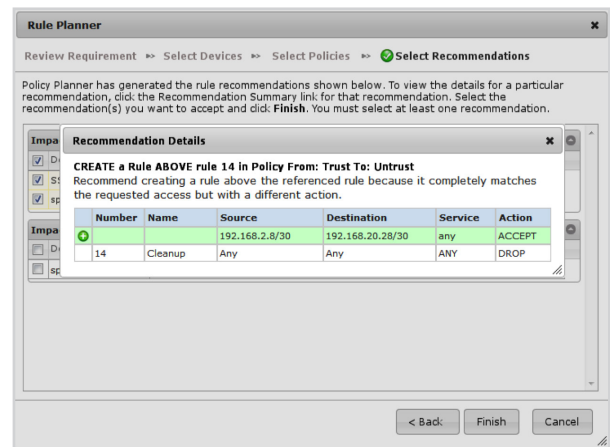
Rule Planner

Review Requirement » Select Devices » Select Policies » Select Recommendations

Policy Planner has generated the rule recommendations shown below. To view the details for a particular recommendation, click the Recommendation Summary link for that recommendation. Select the recommendation(s) you want to accept and click **Finish**. You must select at least one recommendation.

Impa
De
SS
sp

Impa
De
sp

Recommendation Details

CREATE a Rule ABOVE rule 14 in Policy From: Trust To: Untrust

Recommend creating a rule above the referenced rule because it completely matches the requested access but with a different action.

| | Number | Name | Source | Destination | Service | Action |
|---|---|---|---|---|---|---|
| + | | | 192.168.2.8/30 | 192.168.20.28/30 | any | ACCEPT |
| | 14 | Cleanup | Any | Any | ANY | DROP |

< Back  Finish  Cancel